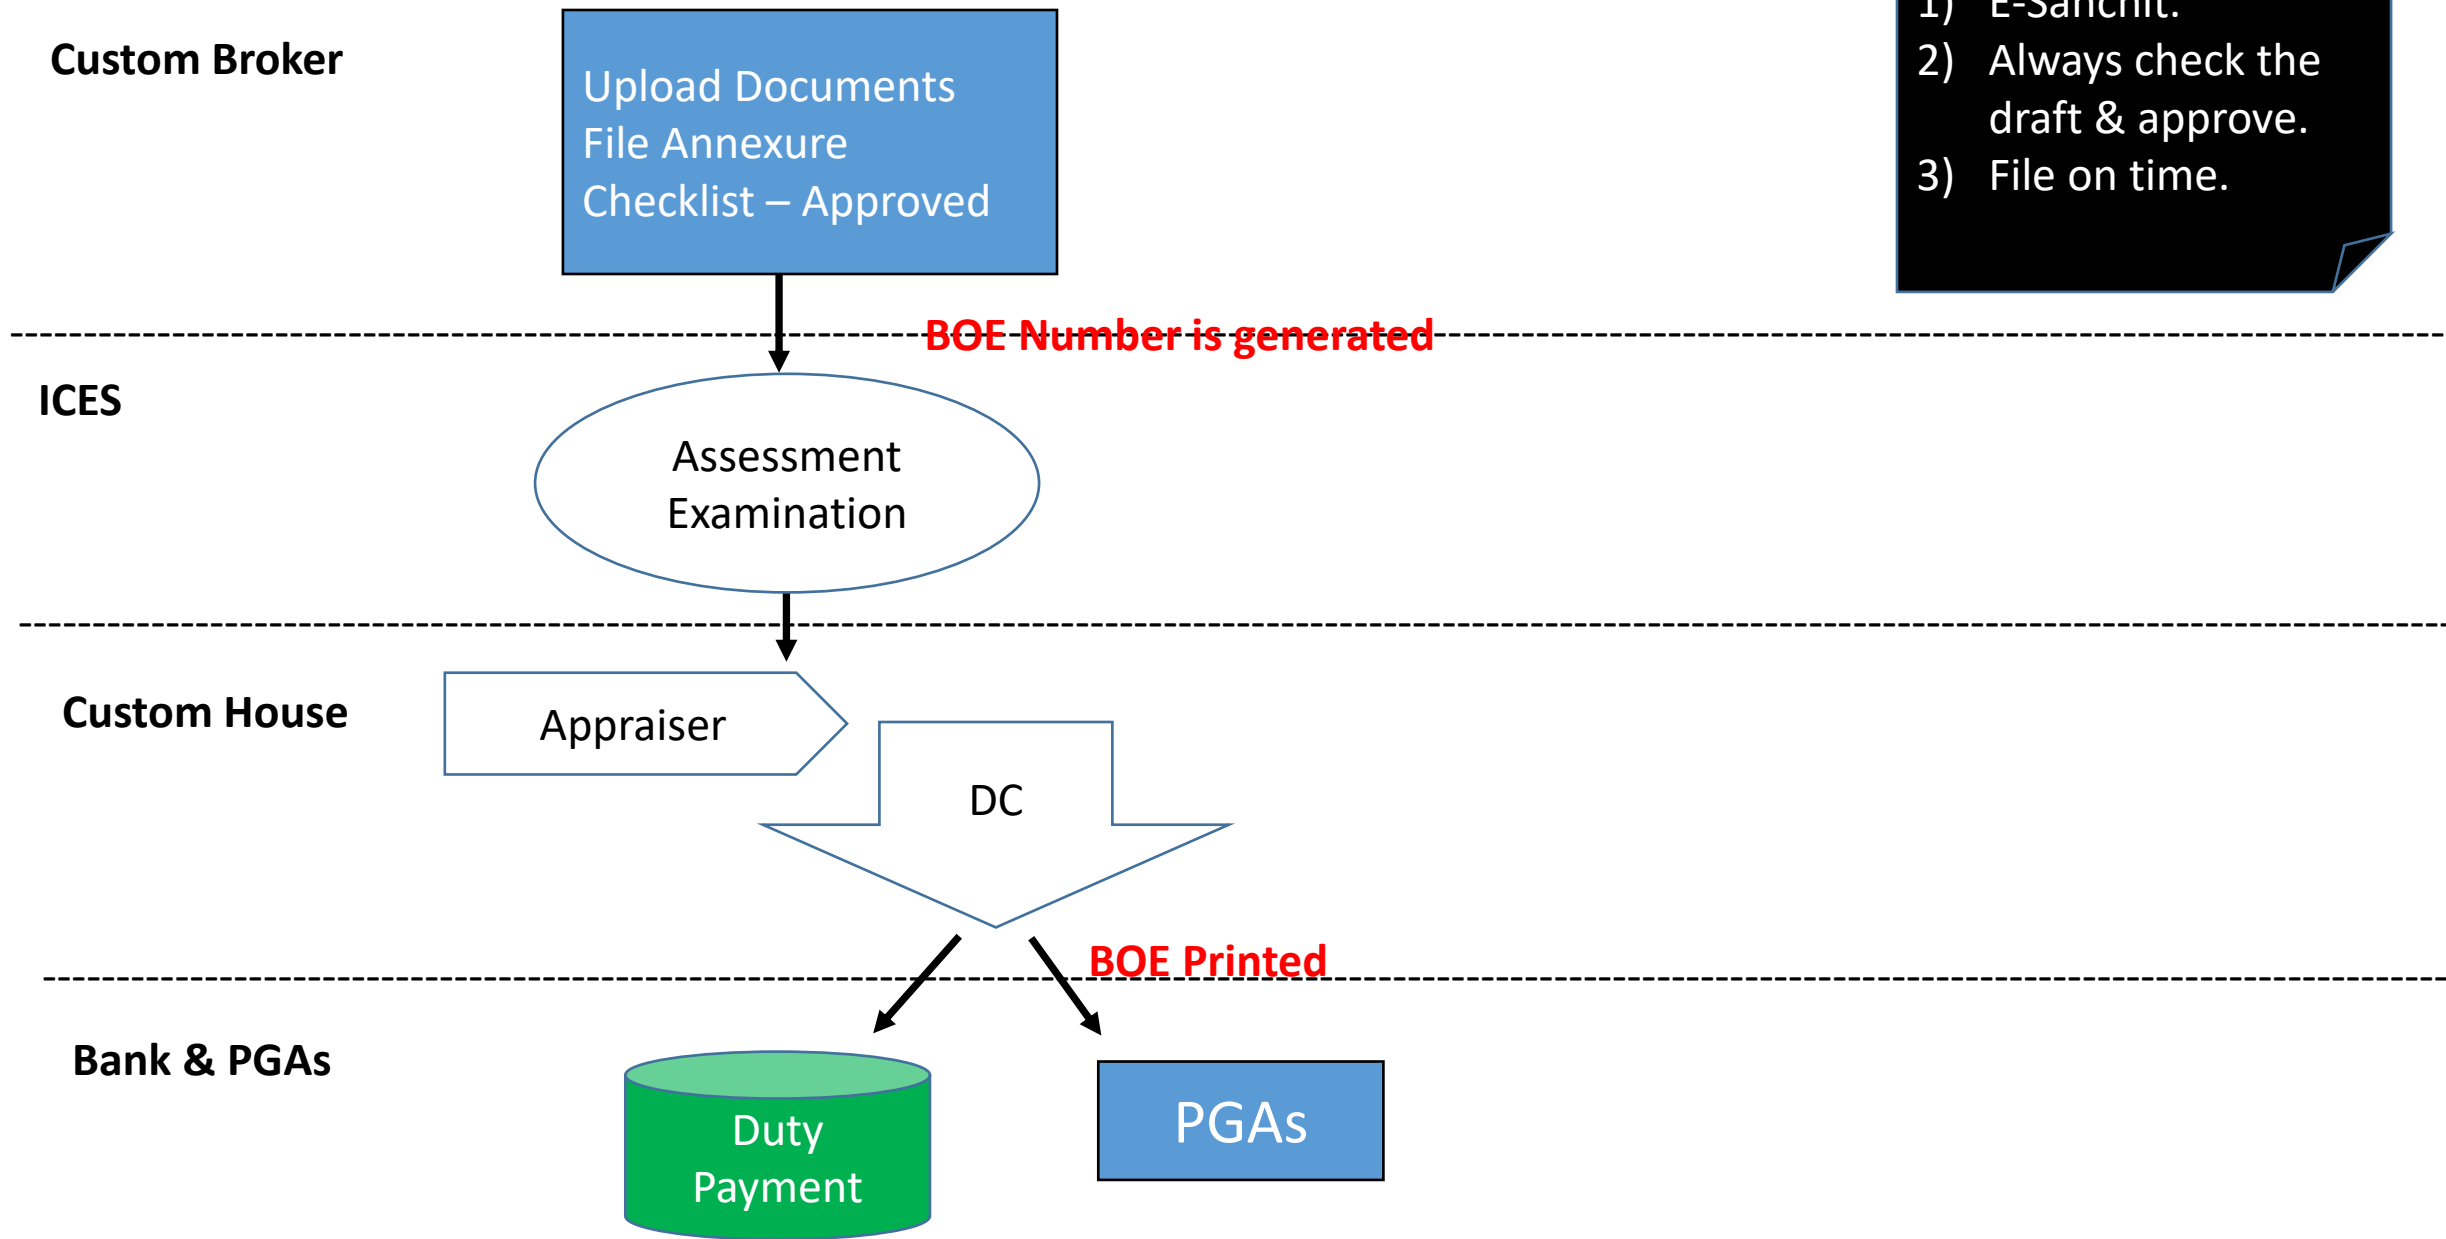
Custom Broker

Upload Documents
File Annexure
Checklist – Approved

1) E-Sanchit.
2) Always check the draft & approve.
3) File on time.

BOE Number is generated

ICES

Assessment
Examination

Custom House

Appraiser

DC

BOE Printed

Bank & PGAs

Duty
Payment

PGAs